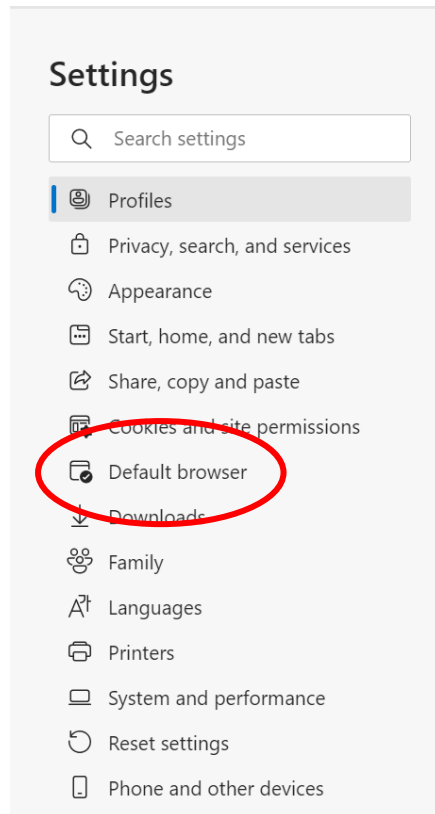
Settings

Search settings

Profiles

Privacy, search, and services

Appearance

Start, home, and new tabs

Share, copy and paste

Cookies and site permissions

Default browser

Downloads

Family

Languages

Printers

System and performance

Reset settings

Phone and other devices